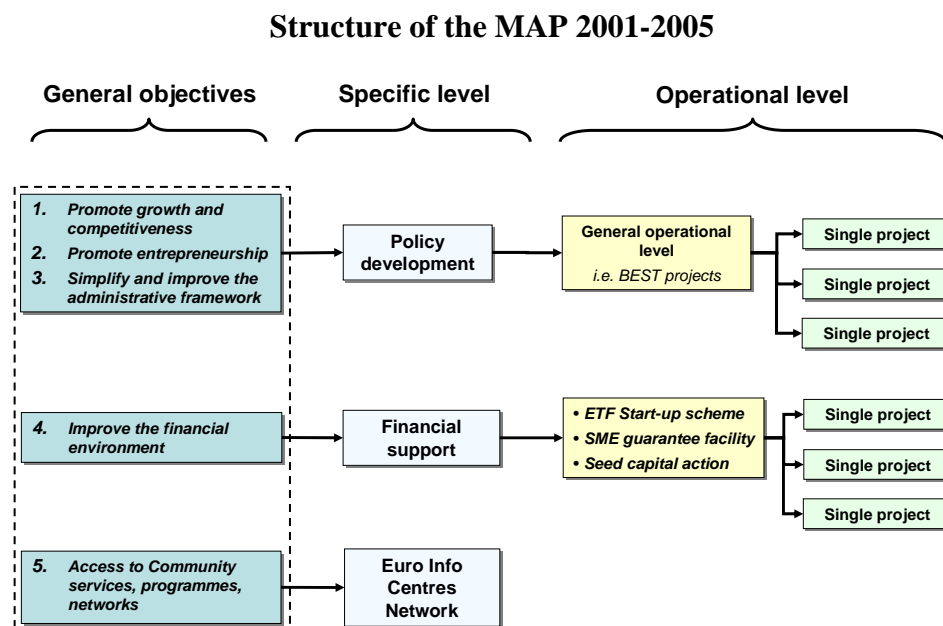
Structure of the MAP 2001-2005

General objectives

Specific level

Operational level

1. Promote growth and competitiveness
2. Promote entrepreneurship
3. Simplify and improve the administrative framework

Policy development

General operational level
i.e. BEST projects

Single project

Single project

Single project

4. Improve the financial environment

Financial support

• ETF Start-up scheme
• SME guarantee facility
• Seed capital action

Single project

Single project

Single project

5. Access to Community services, programmes, networks

Euro Info Centres Network